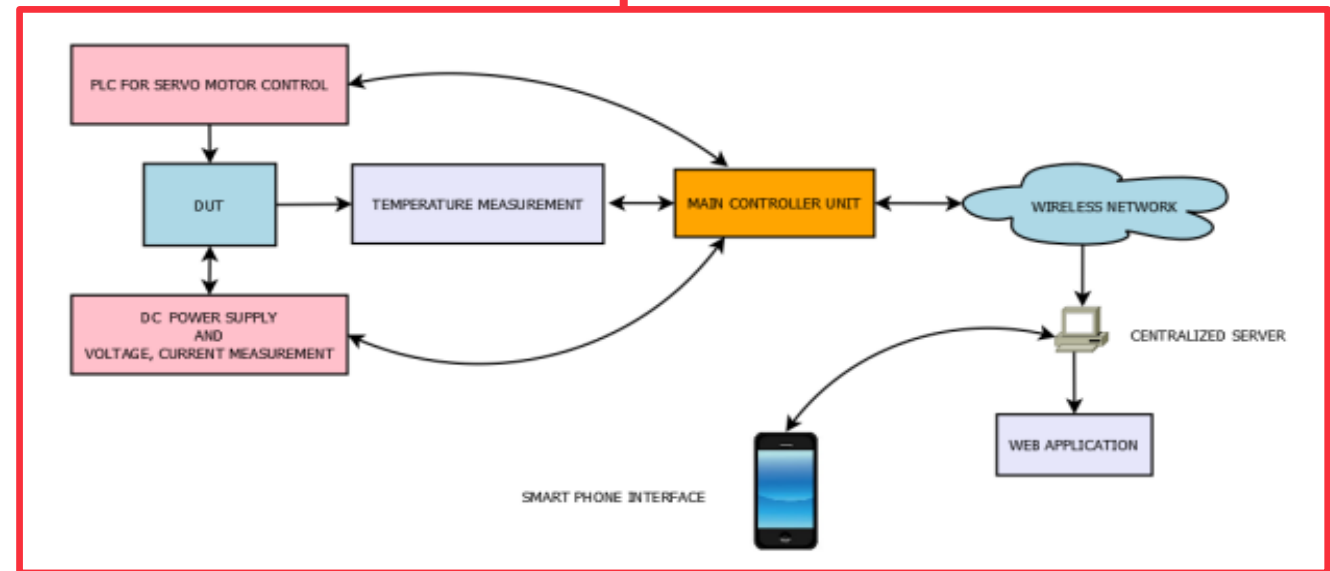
PLC FOR SERVO MOTOR CONTROL

DUT

TEMPERATURE MEASUREMENT

MAIN CONTROLLER UNIT

WIRELESS NETWORK

DC POWER SUPPLY
AND
VOLTAGE, CURRENT MEASUREMENT

CENTRALIZED SERVER

WEB APPLICATION

SMART PHONE INTERFACE